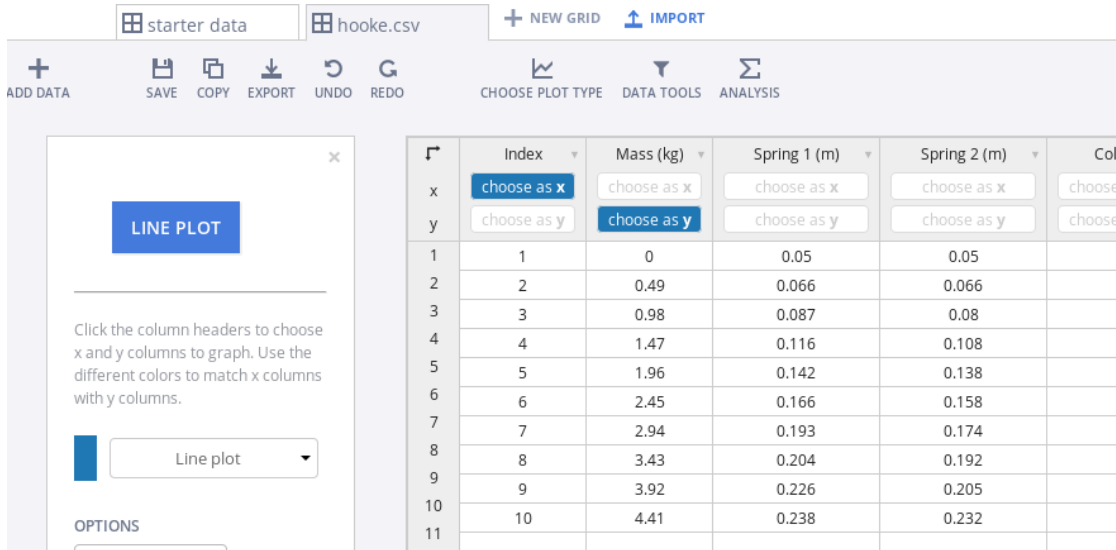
starter data | hooke.csv | + NEW GRID | IMPORT

ADD DATA | SAVE | COPY | EXPORT | UNDO | REDO | CHOOSE PLOT TYPE | DATA TOOLS | ANALYSIS

×

LINE PLOT

Click the column headers to choose x and y columns to graph. Use the different colors to match x columns with y columns.

Line plot

OPTIONS

| | Index | Mass (kg) | Spring 1 (m) | Spring 2 (m) | Col |
|---|---|---|---|---|---|
| x | choose as x | choose as x | choose as x | choose as x | choose |
| y | choose as y | choose as y | choose as y | choose as y | choose |
| 1 | 1 | 0 | 0.05 | 0.05 | |
| 2 | 2 | 0.49 | 0.066 | 0.066 | |
| 3 | 3 | 0.98 | 0.087 | 0.08 | |
| 4 | 4 | 1.47 | 0.116 | 0.108 | |
| 5 | 5 | 1.96 | 0.142 | 0.138 | |
| 6 | 6 | 2.45 | 0.166 | 0.158 | |
| 7 | 7 | 2.94 | 0.193 | 0.174 | |
| 8 | 8 | 3.43 | 0.204 | 0.192 | |
| 9 | 9 | 3.92 | 0.226 | 0.205 | |
| 10 | 10 | 4.41 | 0.238 | 0.232 | |
| 11 | | | | | |